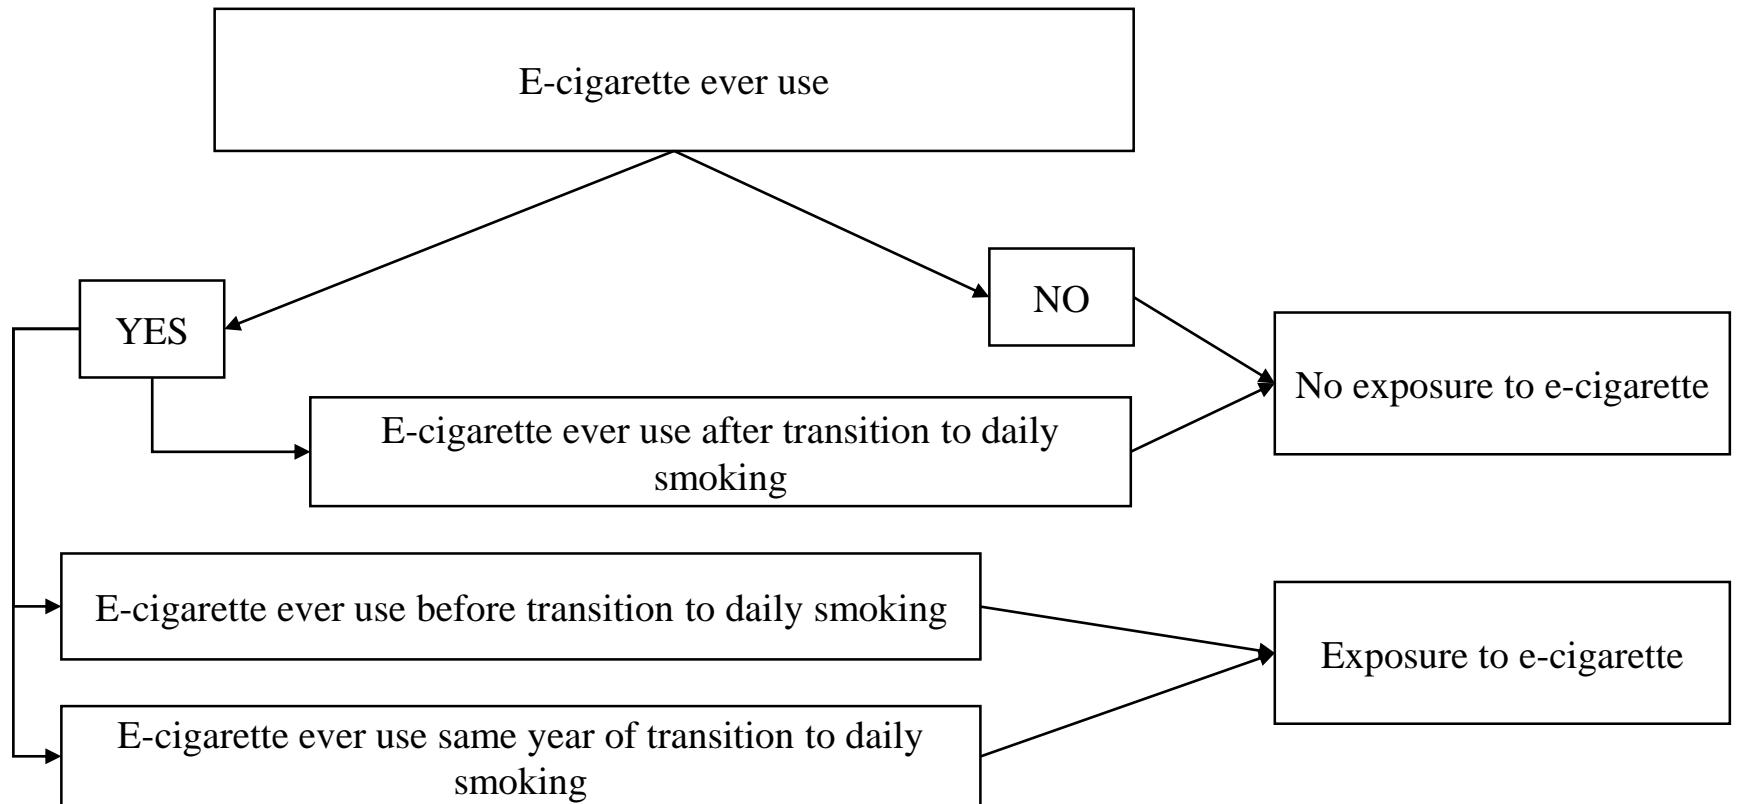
E-cigarette ever use

YES

NO

No exposure to e-cigarette

E-cigarette ever use after transition to daily smoking

E-cigarette ever use before transition to daily smoking

Exposure to e-cigarette

E-cigarette ever use same year of transition to daily smoking